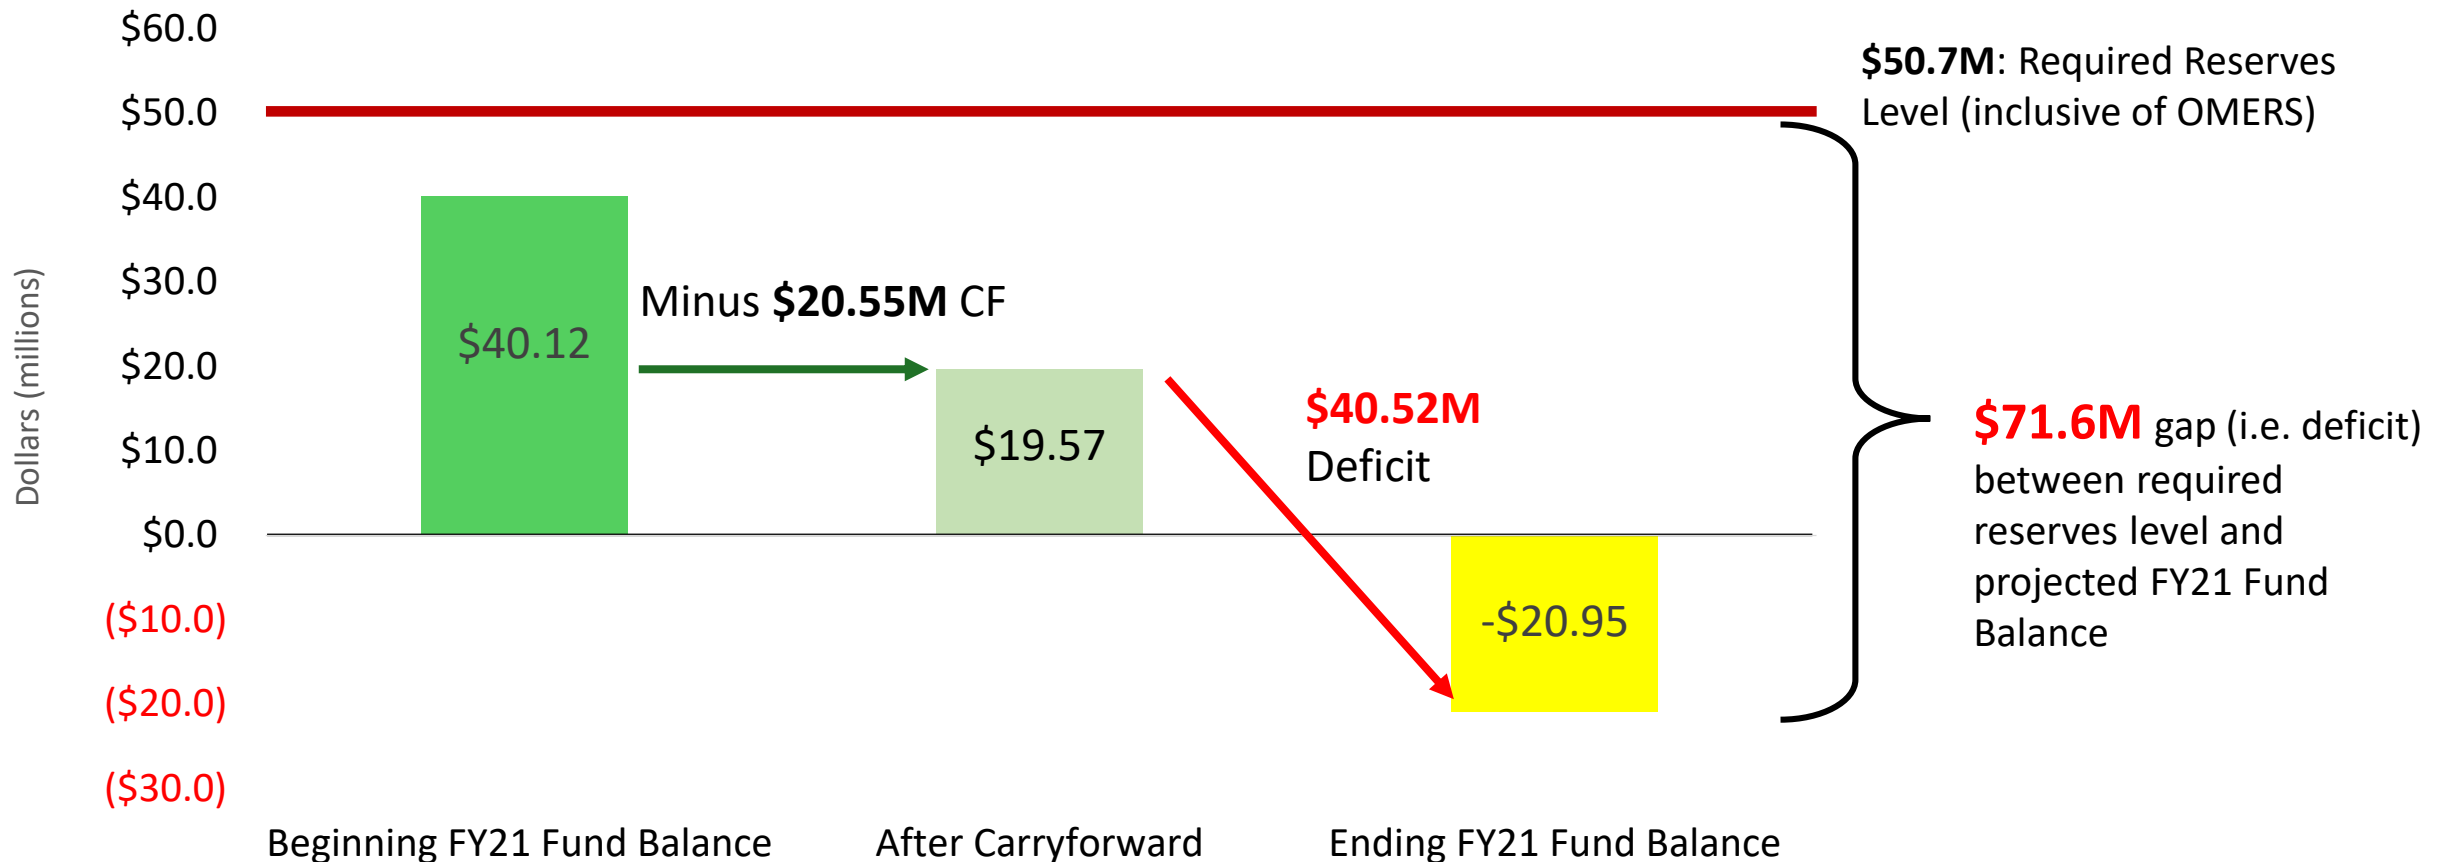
$60.0
$50.0
$40.0
$30.0
$20.0
$10.0
$0.0
($10.0)
($20.0)
($30.0)

Dollars (millions)

$50.7M: Required Reserves Level (inclusive of OMERS)

$40.12

Minus $20.55M CF

$19.57

$40.52M Deficit

-$20.95

$71.6M gap (i.e. deficit) between required reserves level and projected FY21 Fund Balance

Beginning FY21 Fund Balance
After Carryforward
Ending FY21 Fund Balance